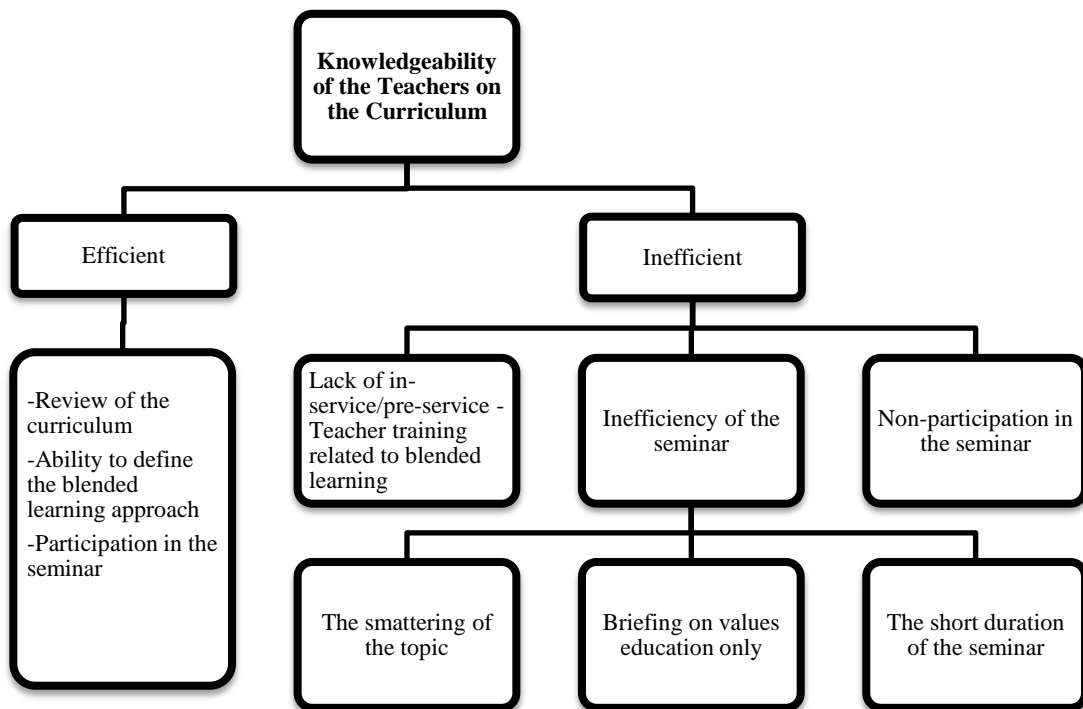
**Knowledgeability of the Teachers on the Curriculum**

Efficient

Inefficient

-Review of the curriculum
-Ability to define the blended learning approach
-Participation in the seminar

Lack of in-service/pre-service - Teacher training related to blended learning

Inefficiency of the seminar

Non-participation in the seminar

The smattering of the topic

Briefing on values education only

The short duration of the seminar